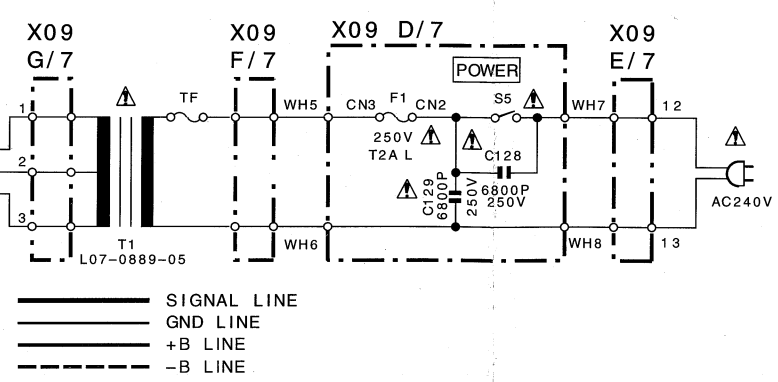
X09 G/7

X09 F/7

X09 D/7

X09 E/7

POWER

1
2
3

TF

WH5

CN3 F1 CN2

S5

WH7

12

250V
T2A L

C128
6800P
250V

C129
6800P
250V

AC240V

T1
L07-0889-05

WH6

WH8

13

SIGNAL LINE
GND LINE
+B LINE
–B LINE